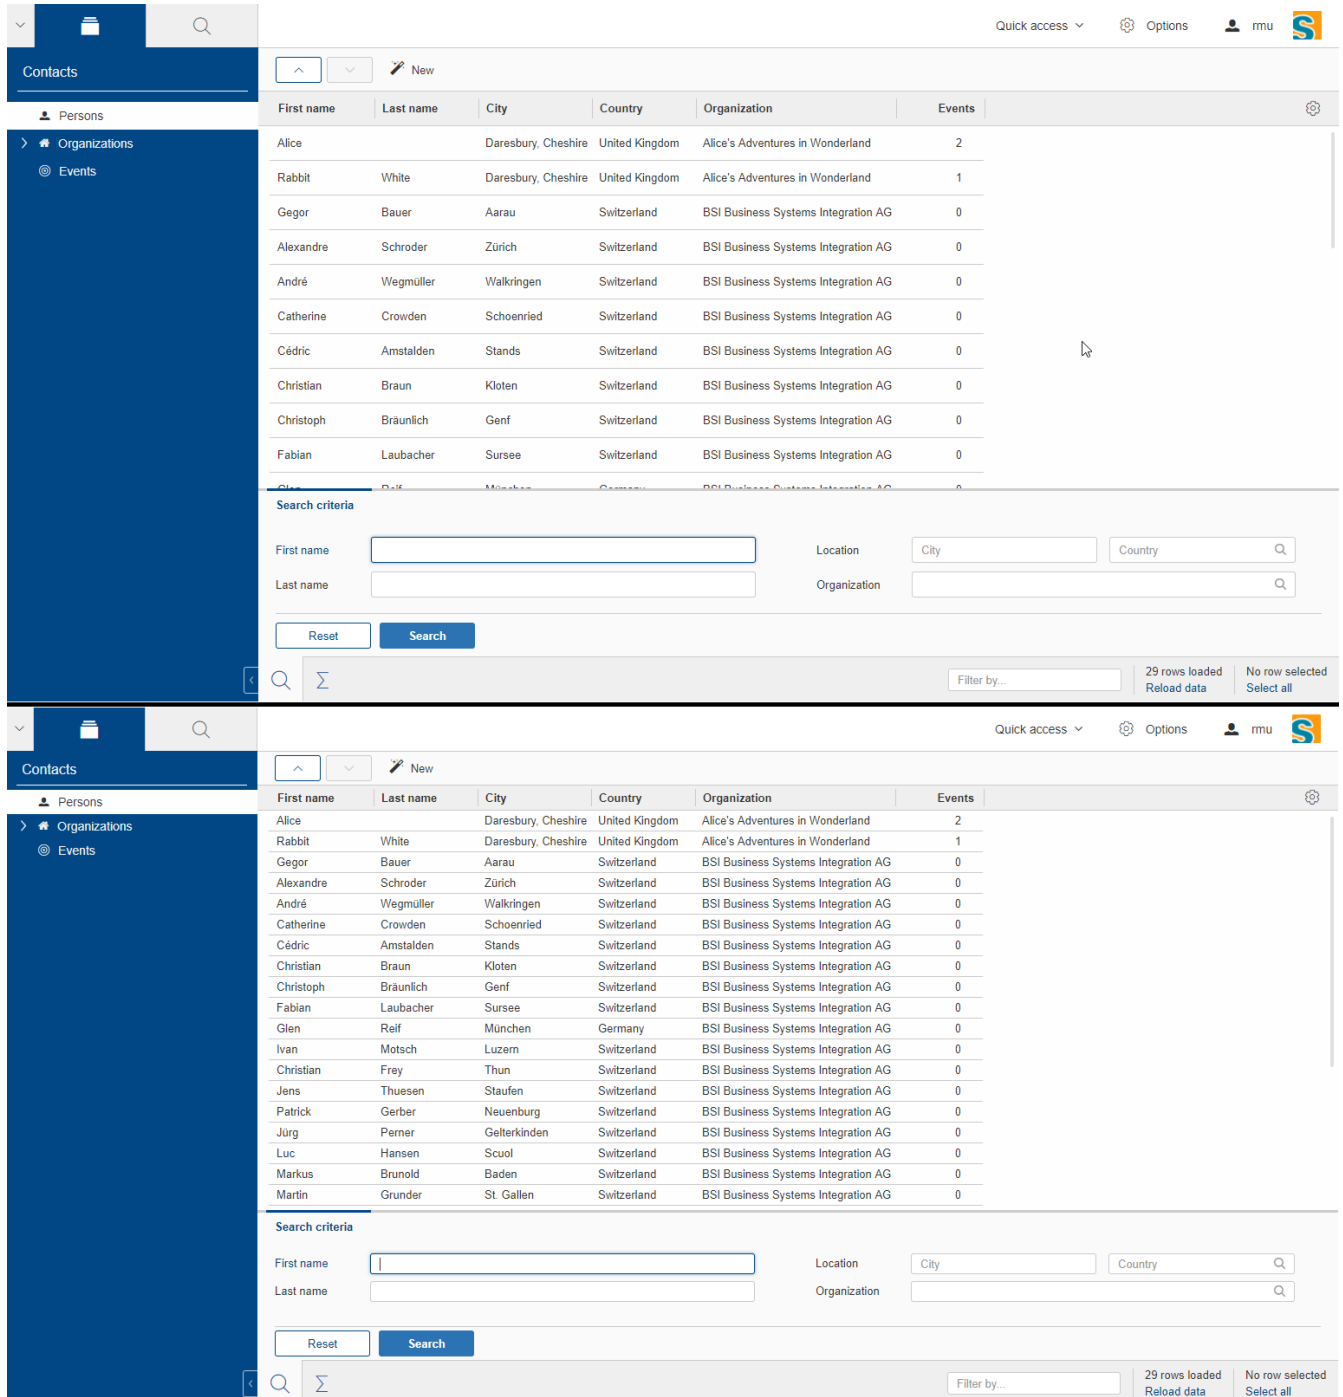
Quick access Options mmu

Contacts

Persons
Organizations
Events

New

| First name | Last name | City | Country | Organization | Events |
|---|---|---|---|---|---|
| Alice | | Daresbury, Cheshire | United Kingdom | Alice's Adventures in Wonderland | 2 |
| Rabbit | White | Daresbury, Cheshire | United Kingdom | Alice's Adventures in Wonderland | 1 |
| Gegor | Bauer | Aarau | Switzerland | BSI Business Systems Integration AG | 0 |
| Alexandre | Schroder | Zürich | Switzerland | BSI Business Systems Integration AG | 0 |
| André | Wegmüller | Walkringen | Switzerland | BSI Business Systems Integration AG | 0 |
| Catherine | Crowden | Schoenried | Switzerland | BSI Business Systems Integration AG | 0 |
| Cédric | Amstalden | Stands | Switzerland | BSI Business Systems Integration AG | 0 |
| Christian | Braun | Kloten | Switzerland | BSI Business Systems Integration AG | 0 |
| Christoph | Bräunlich | Genf | Switzerland | BSI Business Systems Integration AG | 0 |
| Fabian | Laubacher | Sursee | Switzerland | BSI Business Systems Integration AG | 0 |

Search criteria

First name
Last name
Location City Country
Organization

Reset Search

Filter by...
29 rows loaded
Reload data
No row selected
Select all

Quick access Options mmu

Contacts

Persons
Organizations
Events

New

| First name | Last name | City | Country | Organization | Events |
|---|---|---|---|---|---|
| Alice | | Daresbury, Cheshire | United Kingdom | Alice's Adventures in Wonderland | 2 |
| Rabbit | White | Daresbury, Cheshire | United Kingdom | Alice's Adventures in Wonderland | 1 |
| Gegor | Bauer | Aarau | Switzerland | BSI Business Systems Integration AG | 0 |
| Alexandre | Schroder | Zürich | Switzerland | BSI Business Systems Integration AG | 0 |
| André | Wegmüller | Walkringen | Switzerland | BSI Business Systems Integration AG | 0 |
| Catherine | Crowden | Schoenried | Switzerland | BSI Business Systems Integration AG | 0 |
| Cédric | Amstalden | Stands | Switzerland | BSI Business Systems Integration AG | 0 |
| Christian | Braun | Kloten | Switzerland | BSI Business Systems Integration AG | 0 |
| Christoph | Bräunlich | Genf | Switzerland | BSI Business Systems Integration AG | 0 |
| Fabian | Laubacher | Sursee | Switzerland | BSI Business Systems Integration AG | 0 |
| Glen | Reif | München | Germany | BSI Business Systems Integration AG | 0 |
| Ivan | Motsch | Luzern | Switzerland | BSI Business Systems Integration AG | 0 |
| Christian | Frey | Thun | Switzerland | BSI Business Systems Integration AG | 0 |
| Jens | Thuesen | Staufen | Switzerland | BSI Business Systems Integration AG | 0 |
| Patrick | Gerber | Neuenburg | Switzerland | BSI Business Systems Integration AG | 0 |
| Jürg | Perner | Gelterkinden | Switzerland | BSI Business Systems Integration AG | 0 |
| Luc | Hansen | Scuol | Switzerland | BSI Business Systems Integration AG | 0 |
| Markus | Brunold | Baden | Switzerland | BSI Business Systems Integration AG | 0 |
| Martin | Grunder | St. Gallen | Switzerland | BSI Business Systems Integration AG | 0 |

Search criteria

First name
Last name
Location City Country
Organization

Reset Search

Filter by...
29 rows loaded
Reload data
No row selected
Select all